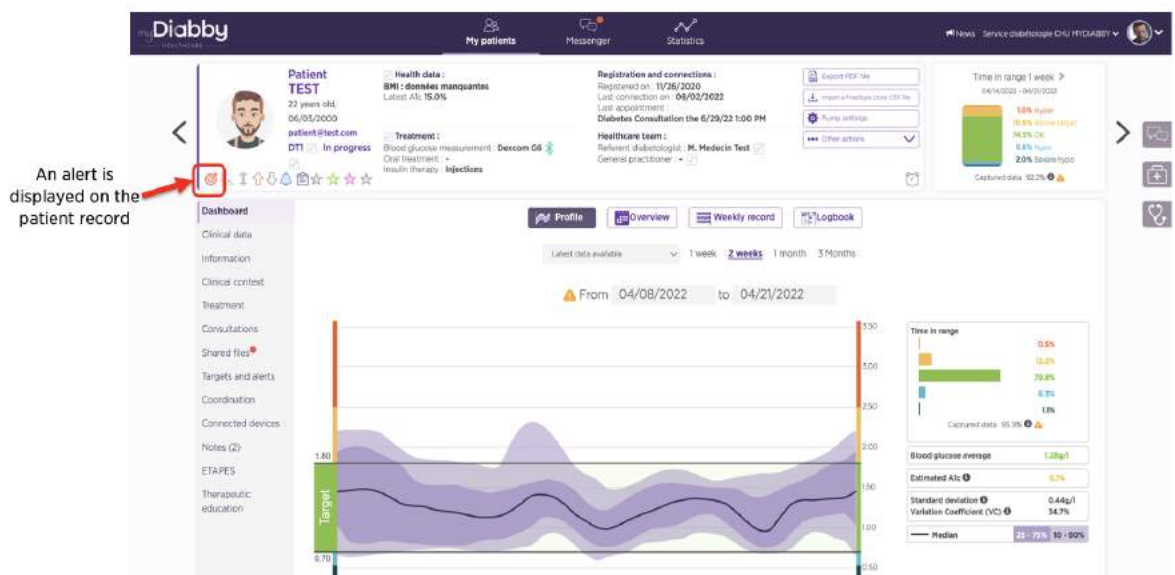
An alert is displayed on the patient record

myDiabby HEALTHCARE

My patients
Messenger
Statistics

News Service diabétologie CHU MYDIABBY

Patient
TEST
22 years old,
06/05/2000
patient@test.com
DT1 In progress

Health data :
BMI : données manquantes
Latest A1c 15.0%

Treatment :
Blood glucose measurement : Dexcom G6
Oral treatment : -
Insulin therapy : Injections

Registration and connections :
Registered on : 11/26/2020
Last connection on : 08/02/2022
Last appointment :
Diabetes Consultation the 6/29/22 1:00 PM

Healthcare team :
Referent diabetologist : M. Medecin Test
General practitioner : -

Export PDF file
Import a FreeStyle Libre CSV file
Pump settings
Other actions

Time in range 1 week
04/14/2022 - 04/20/2022
1.0% Hyper
10.5% Above target
74.5% OK
9.6% Hypo
2.0% Severe hypo
Captured data : 92.2%

Dashboard
Clinical data
Information
Clinical context
Treatment
Consultations
Shared files
Targets and alerts
Coordination
Connected devices
Notes (2)
ETAPES
Therapeutic education

Profile
Overview
Weekly record
Logbook

Latest data available
1 week 2 weeks 1 month 3 Months

From 04/08/2022 to 04/21/2022

3.50
3.00
2.50
2.00
1.80
1.50
1.00
0.70
0.50

Target

Time in range
0.5%
12.2%
79.8%
6.3%
1.1%
Captured data : 95.3%

Blood glucose average 1.28g/l
Estimated A1c 6.7%
Standard deviation 0.44g/l
Variation Coefficient (VC) 34.7%
Median 25 - 75% 10 - 90%